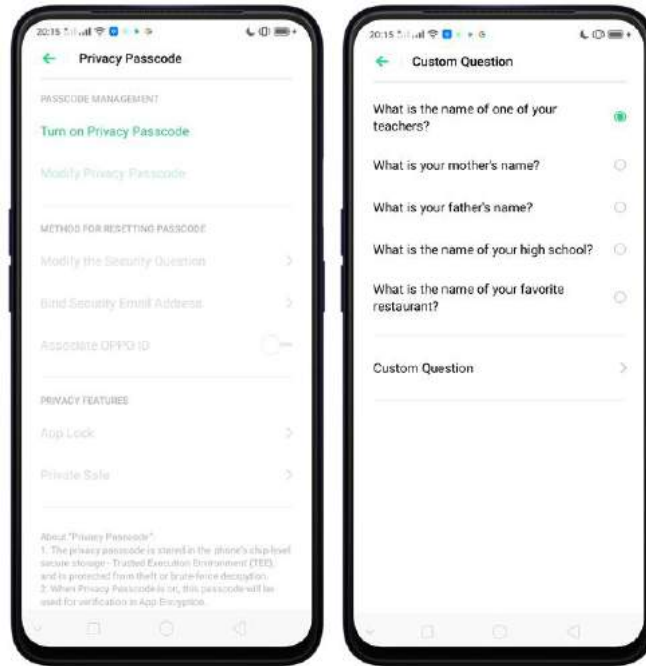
20:15

Privacy Passcode

PASSCODE MANAGEMENT

Turn on Privacy Passcode

Modify Privacy Passcode

METHODS FOR RESETTING PASSCODE

Modify the Security Question

Bind Security Email Address

Associate OPPO ID

PRIVACY FEATURES

App Lock

Private Safe

About "Privacy Passcode":
1. The privacy passcode is stored in the phone's chip-level secure storage - Trusted Execution Environment (TEE), and is protected from theft or brute-force decryption.
2. When Privacy Passcode is on, this passcode will be used for verification in App Encryption.

20:15

Custom Question

What is the name of one of your teachers?

What is your mother's name?

What is your father's name?

What is the name of your high school?

What is the name of your favorite restaurant?

Custom Question